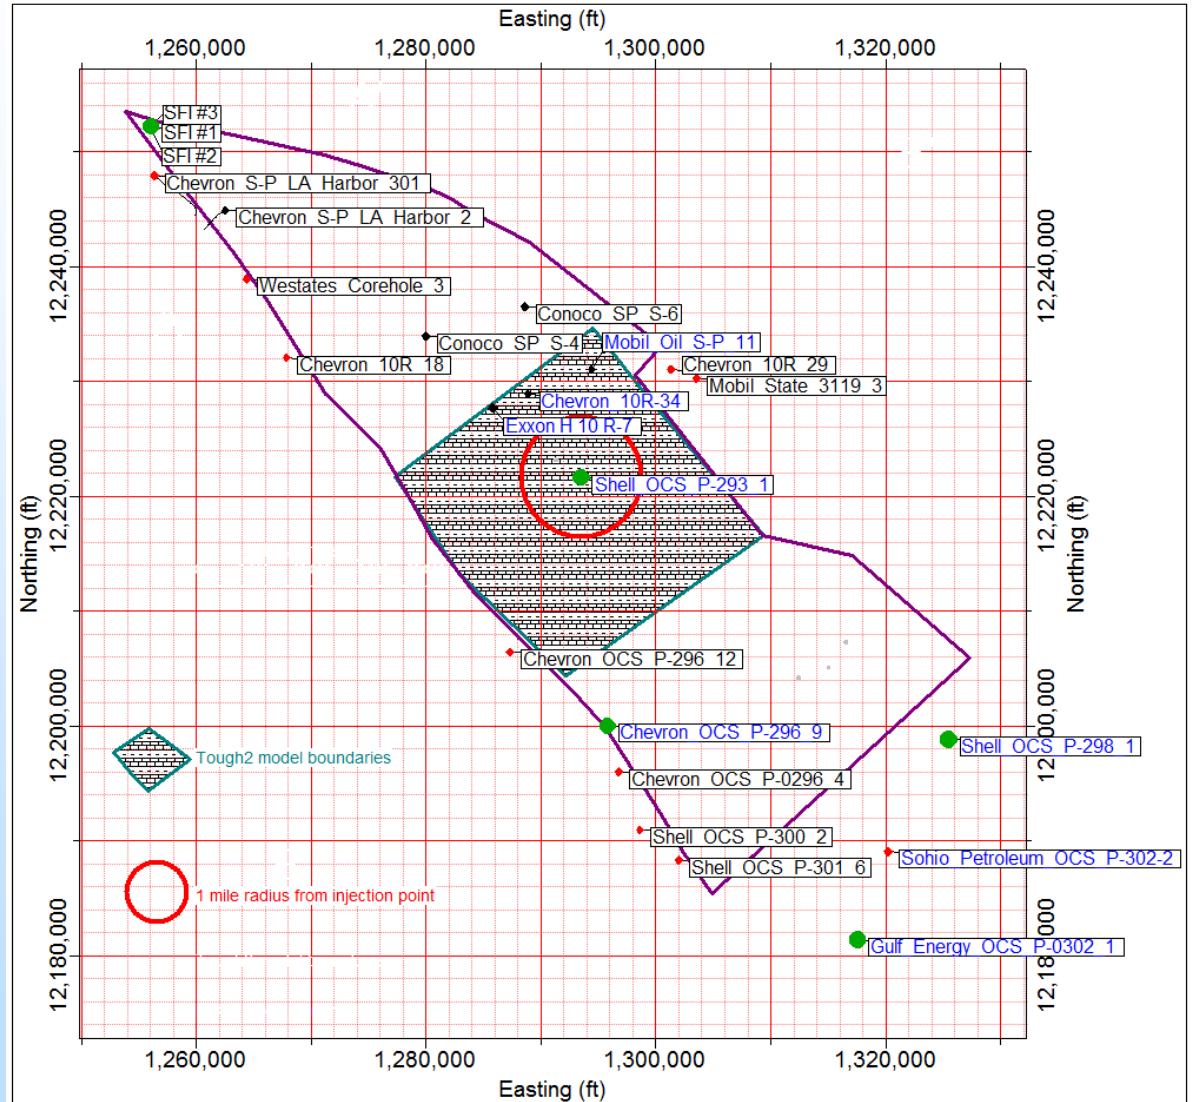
Easting (ft)
1,260,000 1,280,000 1,300,000 1,320,000

SFI #3
SFI #1
SFI #2
Chevron S-P LA Harbor 301
Chevron S-P LA Harbor 2
Westates Corehole 3
Conoco SP S-6
Conoco SP S-4
Mobil Oil S-P 11
Chevron 10R 18
Chevron 10R 29
Mobil State 3119 3
Chevron 10R-34
Exxon H 10 R-7
Shell OCS P-293 1
Chevron OCS P-296 12
Chevron OCS P-296 9
Shell OCS P-298 1
Chevron OCS P-0296 4
Shell OCS P-300 2
Shell OCS P-301 6
Sohio Petroleum OCS P-302-2
Gulf Energy OCS P-0302 1

Tough2 model boundaries
1 mile radius from injection point

Northing (ft)
12,240,000
12,220,000
12,200,000
12,180,000

Northing (ft)
12,240,000
12,220,000
12,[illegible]00,000
12,18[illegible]000

1,260,000 1,280,000 1,300,000 1,320,000
Easting (ft)